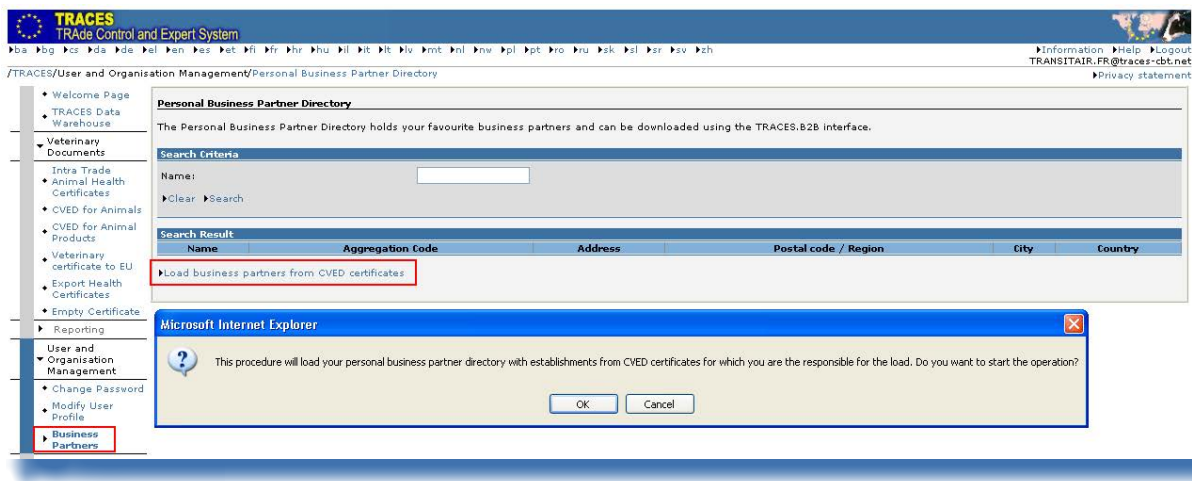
TRACES
TRAde Control and Expert System

ba bg cs da de el en es et fi fr hr hu il it lt lv mt nl nw pl pt ro ru sk sl sr sv zh

Information Help Logout
TRANSITAIR.FR@traces-cbt.net

/TRACES/User and Organisation Management/Personal Business Partner Directory

Privacy statement

Welcome Page
TRACES Data Warehouse
Veterinary Documents
Intra Trade Animal Health Certificates
CVED for Animals
CVED for Animal Products
Veterinary certificate to EU
Export Health Certificates
Empty Certificate
Reporting
User and Organisation Management
Change Password
Modify User Profile
Business Partners

Personal Business Partner Directory

The Personal Business Partner Directory holds your favourite business partners and can be downloaded using the TRACES.B2B interface.

Search Criteria

Name:

Clear Search

Search Result

| Name | Aggregation Code | Address | Postal code / Region | City | Country |
|---|---|---|---|---|---|

Load business partners from CVED certificates

Microsoft Internet Explorer

This procedure will load your personal business partner directory with establishments from CVED certificates for which you are the responsible for the load. Do you want to start the operation?

OK Cancel